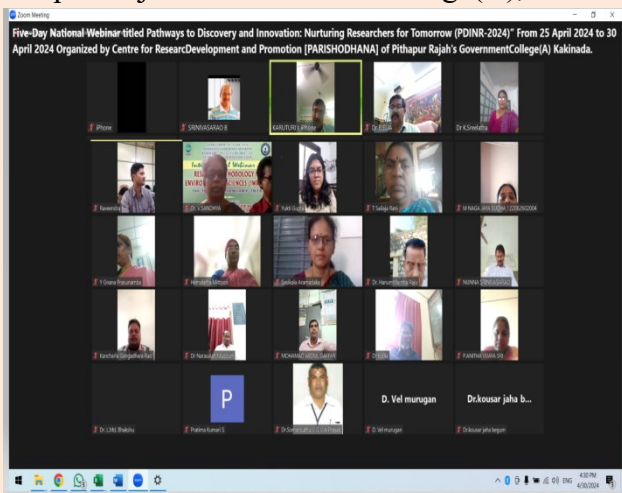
Zoom Meeting

Five-Day National Webinar titled Pathways to Discovery and Innovation: Nurturing Researchers for Tomorrow (PDINR-2024)" From 25 April 2024 to 30 April 2024 Organized by Centre for ResearcDevelopment and Promotion [PARISHODHANA] of Pithapur Rajah's GovernmentCollege(A) Kakinada.

iPhone

SRINIVASARAO B

KARUTURI L iPhone

Dr.K.Sreelatha

Raveendra

Dr. V SANDHYA

Yukti Gupta

T Sailaja Rani

M NAGA JAYA SUDHA

Y Gnana Prasunamba

Hemalatha

Geshala Aravindaba

Dr. Hanumantha Rao

NUNNA SRINIVASARAO

Kanchana Gangadhara Rao

Dr Narasaiah

MOHAMAD ABDUL SAKHA

Dr.Latha

P.ANITHA

P

D. Vel murugan

Dr.kousar jaha b...

Dr. L.Md. Bhakshu

Pratima Kumari S

D. Vel murugan

Dr.kousar jaha begum

4:30 PM
4/30/2024